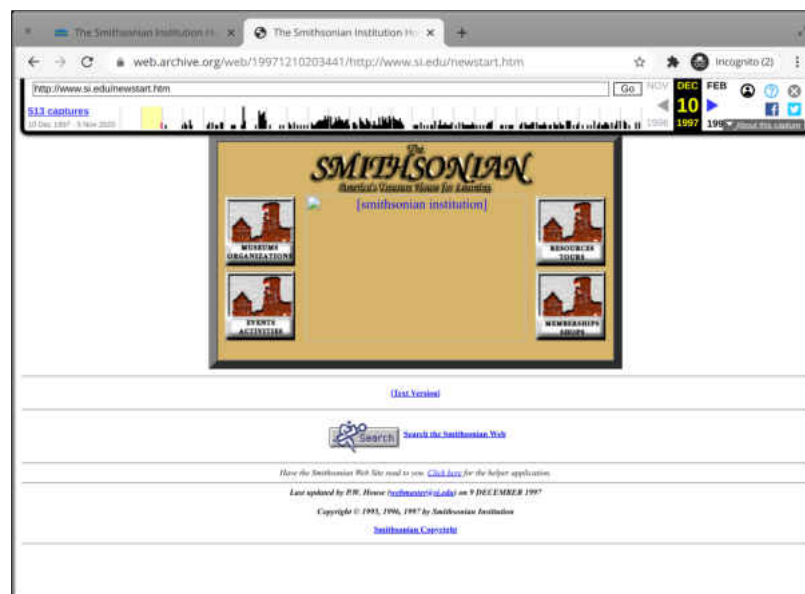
The Smithsonian Institution H ×
The Smithsonian Institution H ×
+
web.archive.org/web/19971210203441/http://www.si.edu/newstart.htm
Incognito (2)
http://www.si.edu/newstart.htm
Go
NOV
DEC
FEB
513 captures
10 Dec 1997 - 5 Nov 2020
10
1996
1997
199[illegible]
About this capture

The SMITHSONIAN
America's Treasure House for Learning
[smithsonian institution]
MUSEUMS ORGANIZATIONS
RESOURCES TOURS
EVENTS ACTIVITIES
MEMBERSHIPS SHOPS

[Text Version]

Search
Search the Smithsonian Web

Have the Smithsonian Web Site read to you. Click here for the helper application.

Last updated by P.W. House (webmaster@si.edu) on 9 DECEMBER 1997

Copyright © 1995, 1996, 1997 by Smithsonian Institution

Smithsonian Copyright